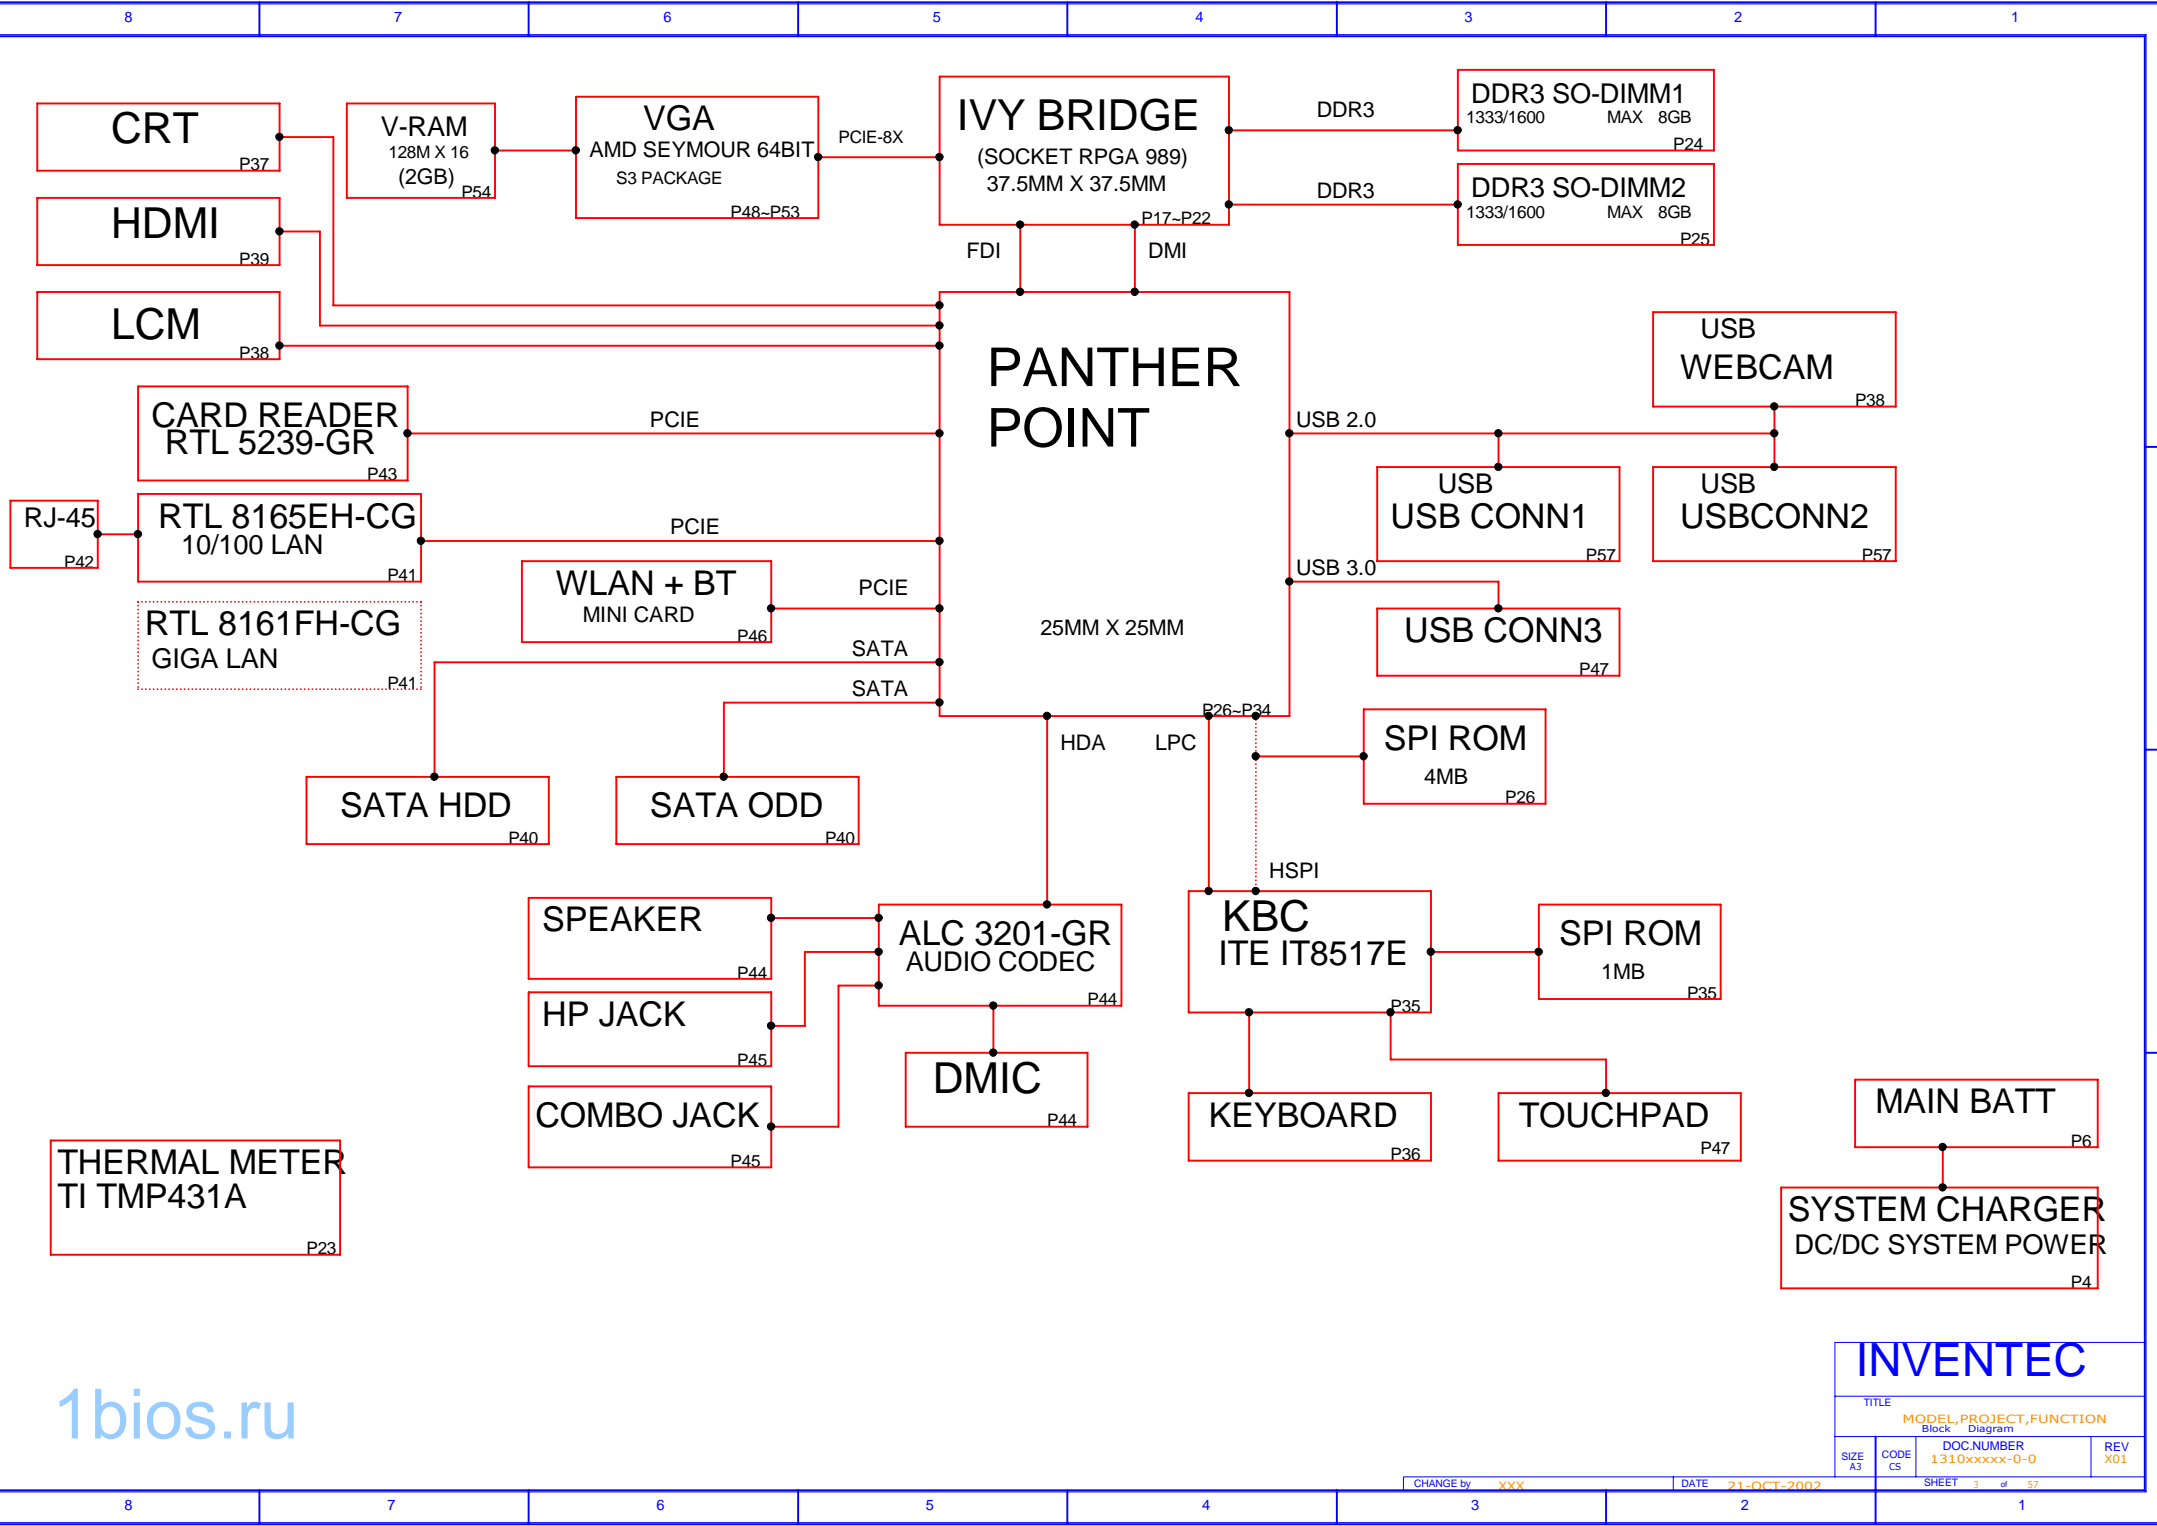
8 7 6 5 4 3 2 1

CRT
P37

HDMI
P39

LCM
P38

V-RAM
128M X 16
(2GB)
P54

VGA
AMD SEYMOUR 64BIT
S3 PACKAGE
P48~P53

PCIE-8X

IVY BRIDGE
(SOCKET RPGA 989)
37.5MM X 37.5MM
P17~P22

DDR3

DDR3 SO-DIMM1
1333/1600 MAX 8GB
P24

DDR3

DDR3 SO-DIMM2
1333/1600 MAX 8GB
P25

FDI DMI

PANTHER
POINT

25MM X 25MM

P26~P34

USB
WEBCAM
P38

USB 2.0

USB
USB CONN1
P57

USB
USBCONN2
P57

USB 3.0

USB CONN3
P47

CARD READER
RTL 5239-GR
P43

PCIE

RJ-45
P42

RTL 8165EH-CG
10/100 LAN
P41

PCIE

RTL 8161FH-CG
GIGA LAN
P41

WLAN + BT
MINI CARD
P46

PCIE

SATA

SATA

SATA HDD
P40

SATA ODD
P40

HDA LPC

SPI ROM
4MB
P26

HSPI

SPEAKER
P44

HP JACK
P45

COMBO JACK
P45

ALC 3201-GR
AUDIO CODEC
P44

DMIC
P44

KBC
ITE IT8517E
P35

SPI ROM
1MB
P35

KEYBOARD
P36

TOUCHPAD
P47

MAIN BATT
P6

SYSTEM CHARGER
DC/DC SYSTEM POWER
P4

THERMAL METER
TI TMP431A
P23

1bios.ru

INVENTEC
TITLE
MODEL,PROJECT,FUNCTION
Block Diagram
SIZE A3
CODE CS
DOC.NUMBER
1310xxxxx-0-0
REV
X01
CHANGE by XXX
DATE 21-OCT-2002
SHEET 3 of 57

8 7 6 5 4 3 2 1